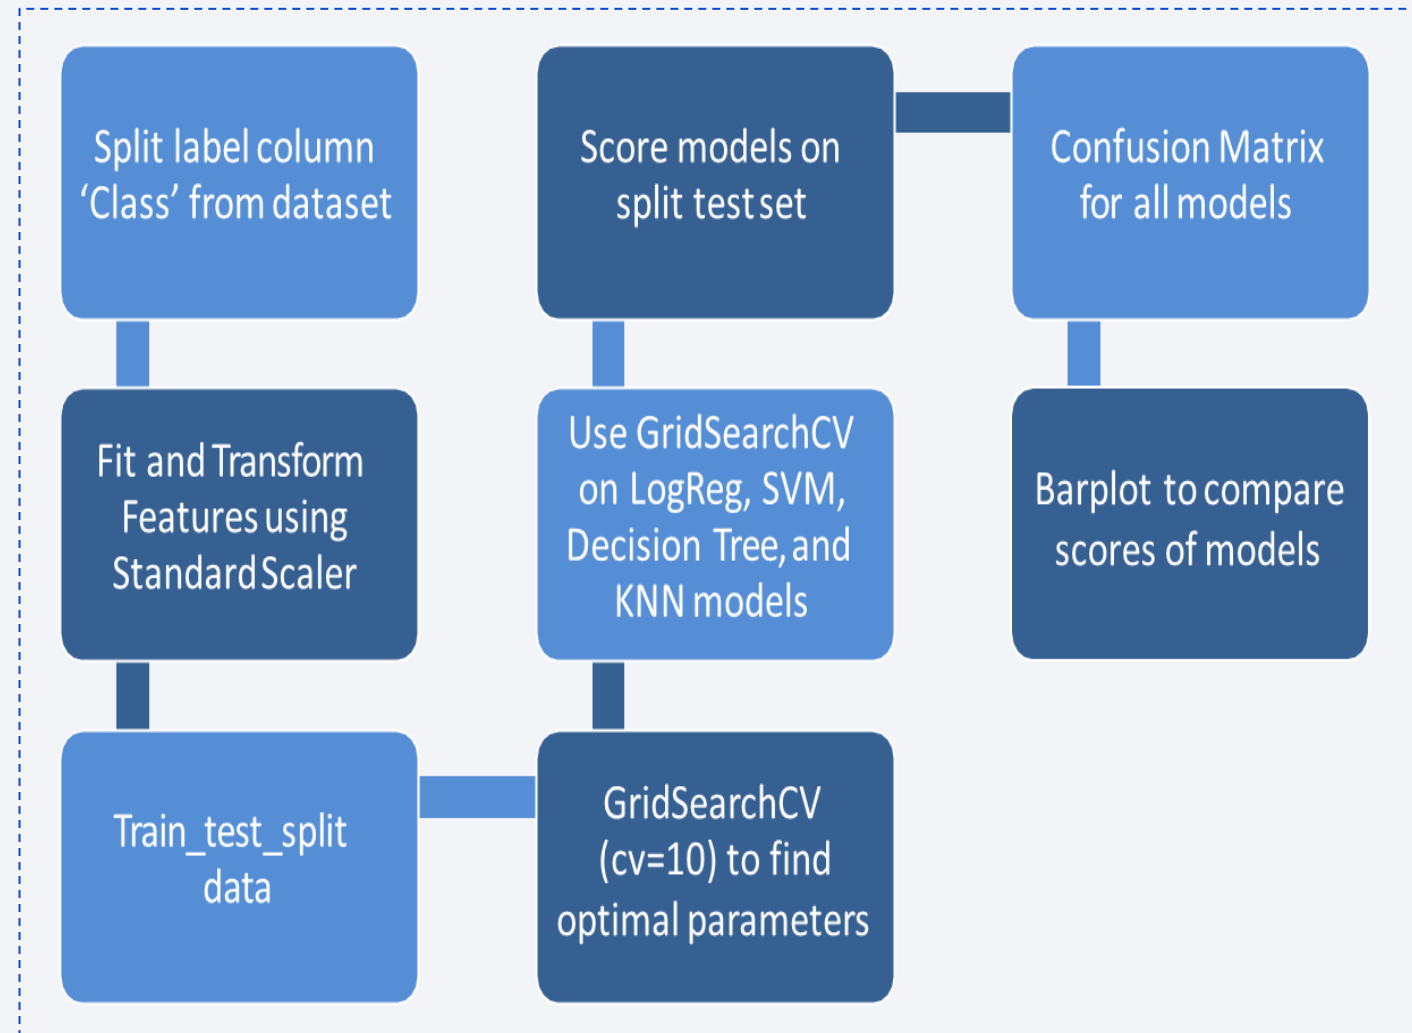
Split label column 'Class' from dataset

Fit and Transform Features using StandardScaler

Train_test_split data

GridSearchCV (cv=10) to find optimal parameters

Use GridSearchCV on LogReg, SVM, Decision Tree, and KNN models

Score models on split test set

Confusion Matrix for all models

Barplot to compare scores of models